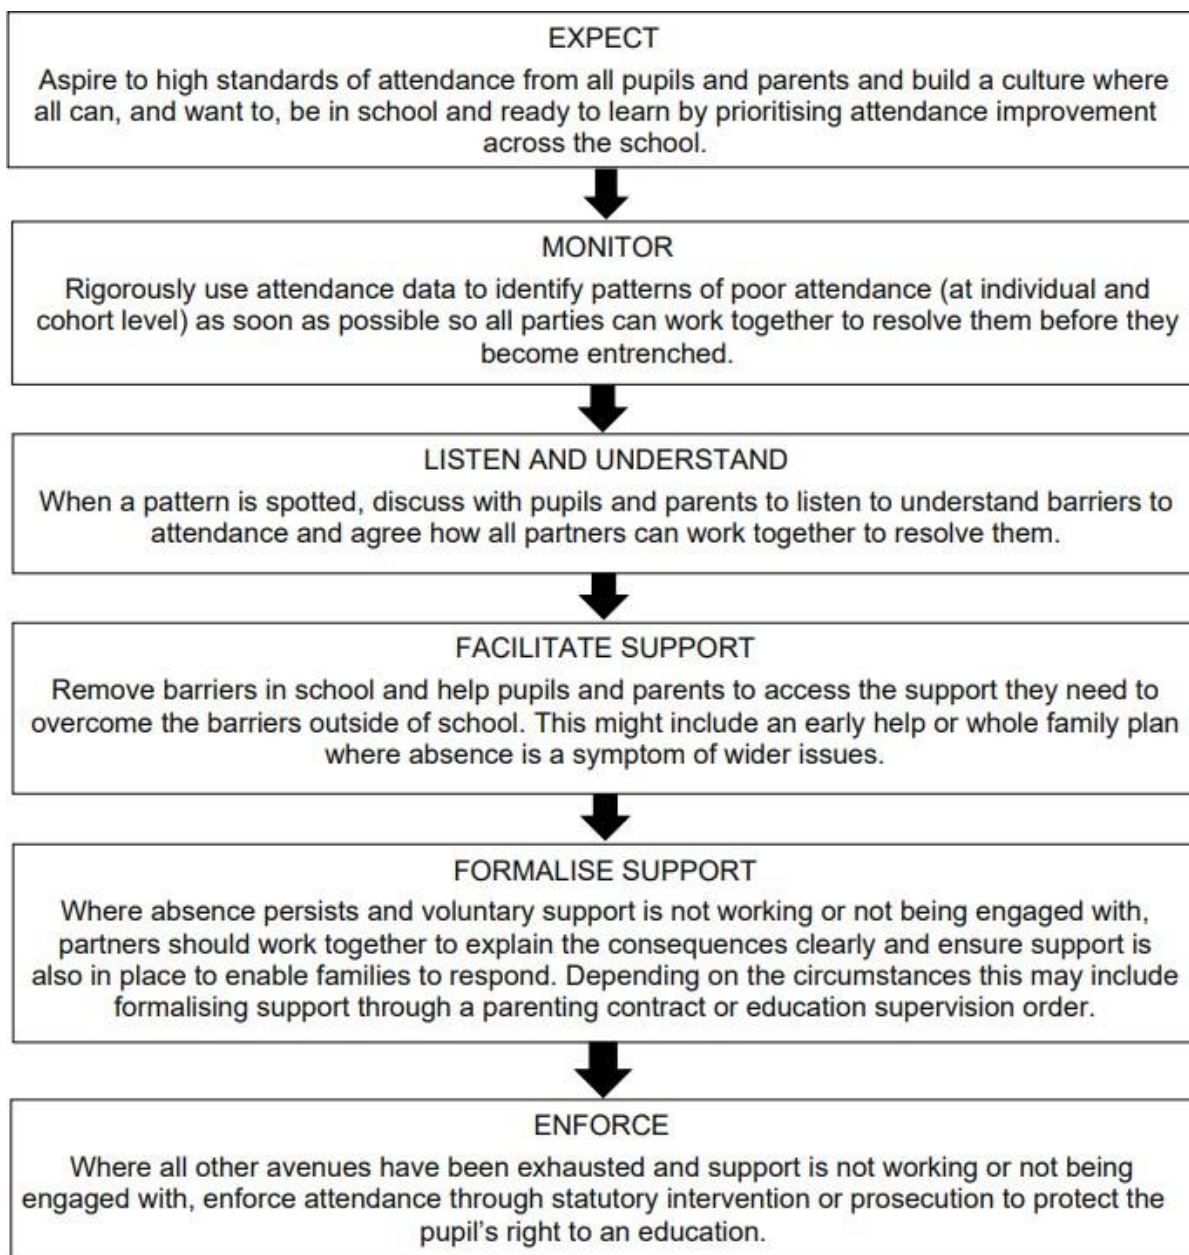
EXPECT

Aspire to high standards of attendance from all pupils and parents and build a culture where all can, and want to, be in school and ready to learn by prioritising attendance improvement across the school.

MONITOR

Rigorously use attendance data to identify patterns of poor attendance (at individual and cohort level) as soon as possible so all parties can work together to resolve them before they become entrenched.

LISTEN AND UNDERSTAND

When a pattern is spotted, discuss with pupils and parents to listen to understand barriers to attendance and agree how all partners can work together to resolve them.

FACILITATE SUPPORT

Remove barriers in school and help pupils and parents to access the support they need to overcome the barriers outside of school. This might include an early help or whole family plan where absence is a symptom of wider issues.

FORMALISE SUPPORT

Where absence persists and voluntary support is not working or not being engaged with, partners should work together to explain the consequences clearly and ensure support is also in place to enable families to respond. Depending on the circumstances this may include formalising support through a parenting contract or education supervision order.

ENFORCE

Where all other avenues have been exhausted and support is not working or not being engaged with, enforce attendance through statutory intervention or prosecution to protect the pupil's right to an education.